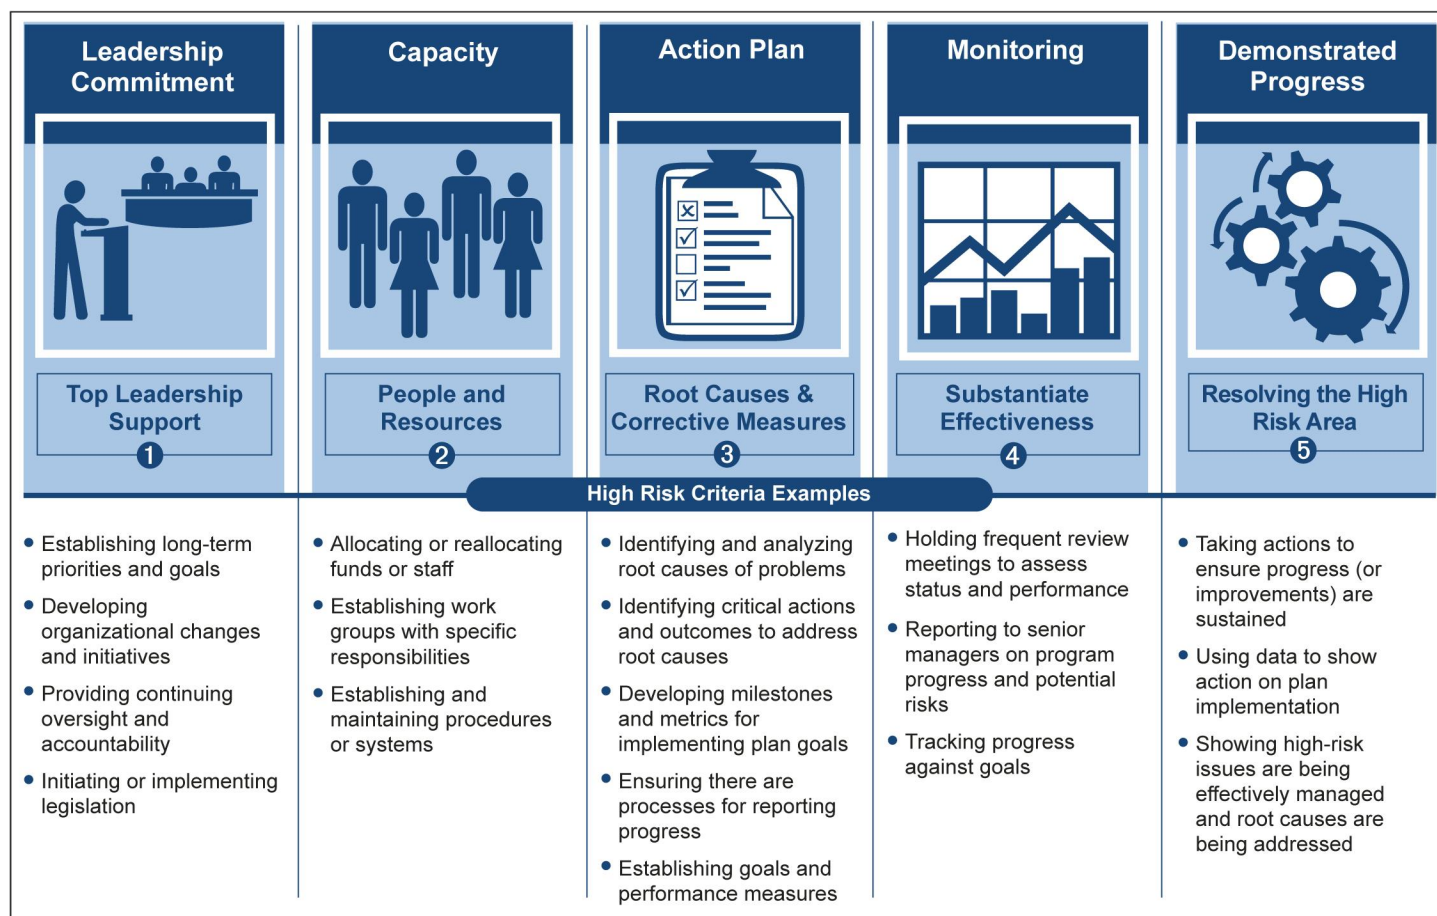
Leadership Commitment

Top Leadership Support

1

Capacity

People and Resources

2

Action Plan

Root Causes & Corrective Measures

3

Monitoring

Substantiate Effectiveness

4

Demonstrated Progress

Resolving the High Risk Area

5

High Risk Criteria Examples

• Establishing long-term priorities and goals
• Developing organizational changes and initiatives
• Providing continuing oversight and accountability
• Initiating or implementing legislation

• Allocating or reallocating funds or staff
• Establishing work groups with specific responsibilities
• Establishing and maintaining procedures or systems

• Identifying and analyzing root causes of problems
• Identifying critical actions and outcomes to address root causes
• Developing milestones and metrics for implementing plan goals
• Ensuring there are processes for reporting progress
• Establishing goals and performance measures

• Holding frequent review meetings to assess status and performance
• Reporting to senior managers on program progress and potential risks
• Tracking progress against goals

• Taking actions to ensure progress (or improvements) are sustained
• Using data to show action on plan implementation
• Showing high-risk issues are being effectively managed and root causes are being addressed